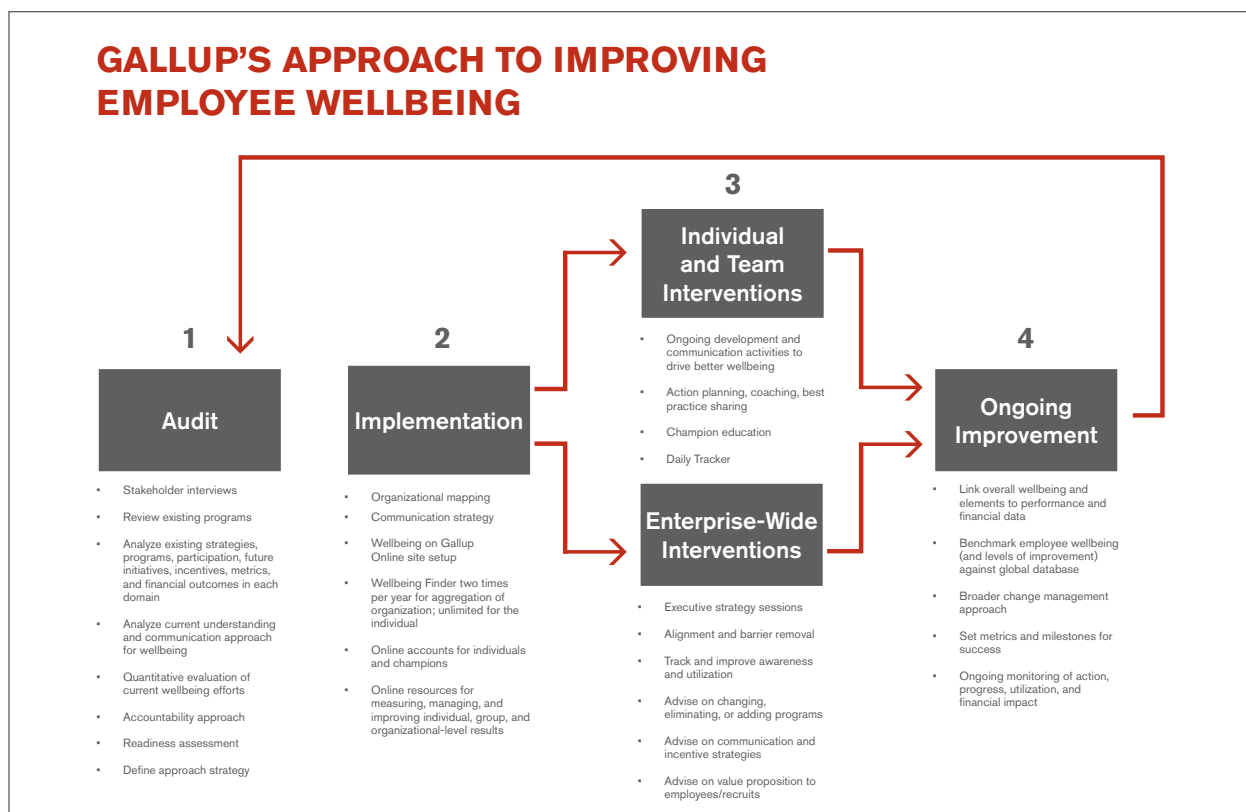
GALLUP'S APPROACH TO IMPROVING EMPLOYEE WELLBEING

1

Audit

- Stakeholder interviews
- Review existing programs
- Analyze existing strategies, programs, participation, future initiatives, incentives, metrics, and financial outcomes in each domain
- Analyze current understanding and communication approach for wellbeing
- Quantitative evaluation of current wellbeing efforts
- Accountability approach
- Readiness assessment
- Define approach strategy

2

Implementation

- Organizational mapping
- Communication strategy
- Wellbeing on Gallup Online site setup
- Wellbeing Finder two times per year for aggregation of organization; unlimited for the individual
- Online accounts for individuals and champions
- Online resources for measuring, managing, and improving individual, group, and organizational-level results

3

Individual and Team Interventions

- Ongoing development and communication activities to drive better wellbeing
- Action planning, coaching, best practice sharing
- Champion education
- Daily Tracker

Enterprise-Wide Interventions

- Executive strategy sessions
- Alignment and barrier removal
- Track and improve awareness and utilization
- Advise on changing, eliminating, or adding programs
- Advise on communication and incentive strategies
- Advise on value proposition to employees/recruits

4

Ongoing Improvement

- Link overall wellbeing and elements to performance and financial data
- Benchmark employee wellbeing (and levels of improvement) against global database
- Broader change management approach
- Set metrics and milestones for success
- Ongoing monitoring of action, progress, utilization, and financial impact